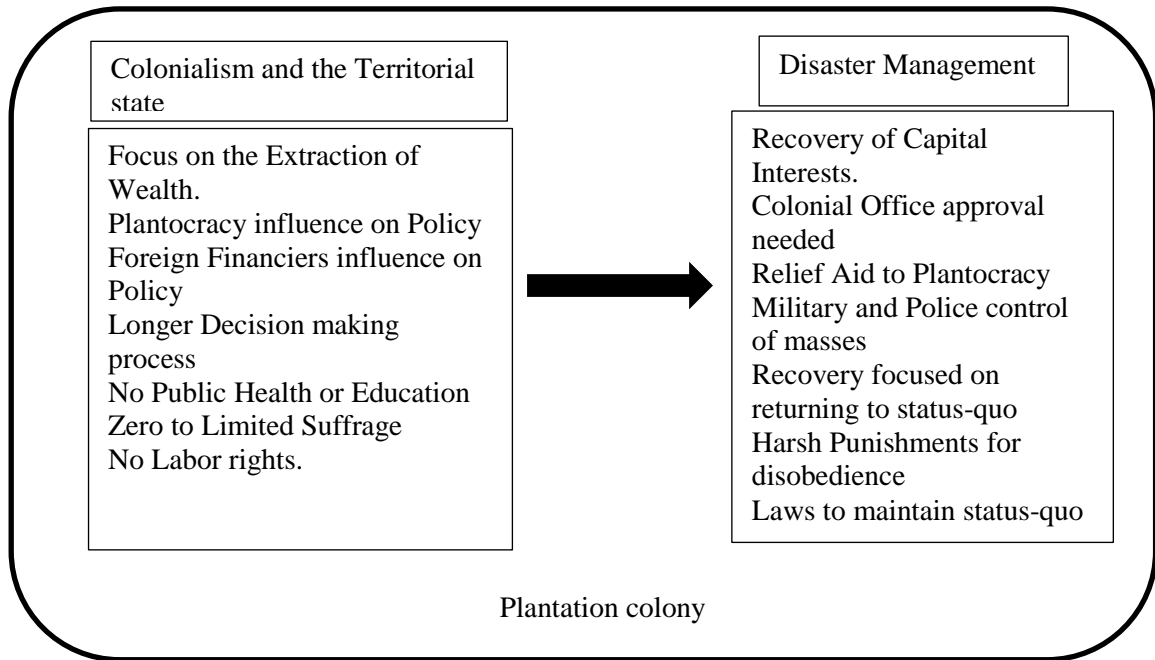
Colonialism and the Territorial state

Focus on the Extraction of Wealth.
Plantocracy influence on Policy
Foreign Financiers influence on Policy
Longer Decision making process
No Public Health or Education
Zero to Limited Suffrage
No Labor rights.

Disaster Management

Recovery of Capital Interests.
Colonial Office approval needed
Relief Aid to Plantocracy
Military and Police control of masses
Recovery focused on returning to status-quo
Harsh Punishments for disobedience
Laws to maintain status-quo

Plantation colony